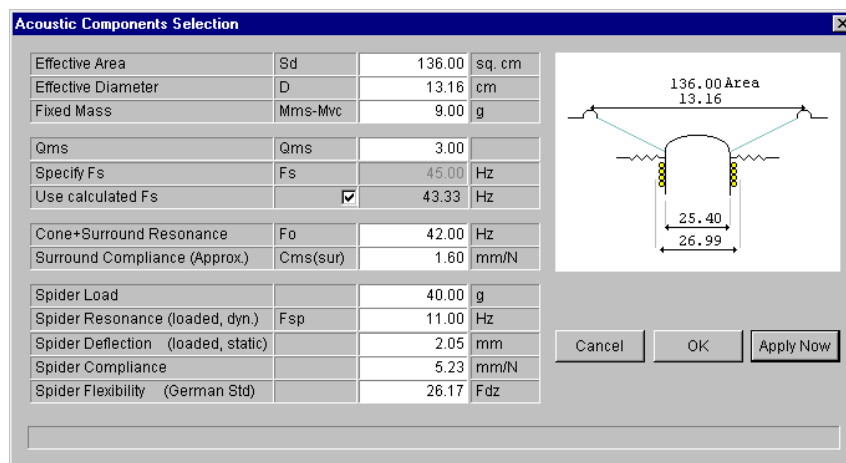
Acoustic Components Selection

| Effective Area | Sd | 136.00 | sq. cm |
|---|---|---|---|
| Effective Diameter | D | 13.16 | cm |
| Fixed Mass | Mms-Mvc | 9.00 | g |

| Qms | Qms | 3.00 | |
|---|---|---|---|
| Specify Fs | Fs | 45.00 | Hz |
| Use calculated Fs | ☑ | 43.33 | Hz |

| Cone+Surround Resonance | Fo | 42.00 | Hz |
|---|---|---|---|
| Surround Compliance (Approx.) | Cms(sur) | 1.60 | mm/N |

| Spider Load | | 40.00 | g |
|---|---|---|---|
| Spider Resonance (loaded, dyn.) | Fsp | 11.00 | Hz |
| Spider Deflection (loaded, static) | | 2.05 | mm |
| Spider Compliance | | 5.23 | mm/N |
| Spider Flexibility (German Std) | | 26.17 | Fdz |

136.00 Area
13.16
25.40
26.99

Cancel
OK
Apply Now